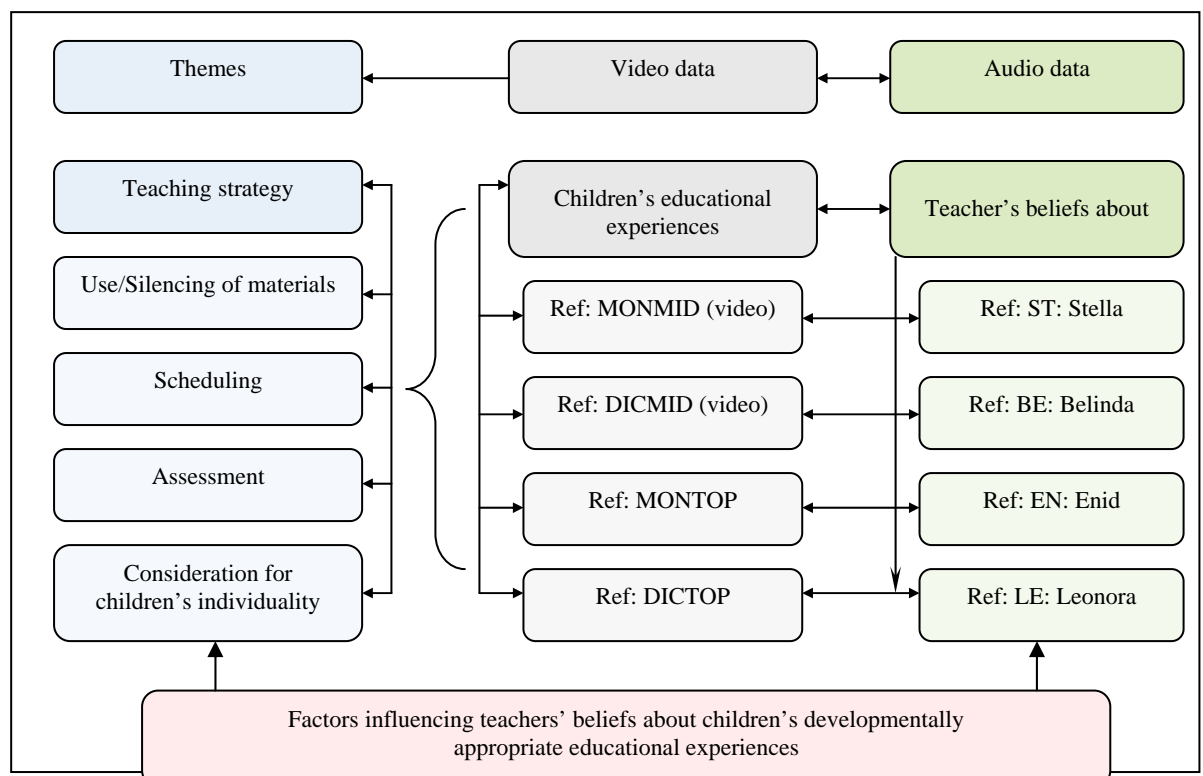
Themes

Video data

Audio data

Teaching strategy

Use/Silencing of materials

Scheduling

Assessment

Consideration for children's individuality

Children's educational experiences

Teacher's beliefs about

Ref: MONMID (video)

Ref: ST: Stella

Ref: DICMID (video)

Ref: BE: Belinda

Ref: MONTOP

Ref: EN: Enid

Ref: DICTOP

Ref: LE: Leonora

Factors influencing teachers' beliefs about children's developmentally appropriate educational experiences